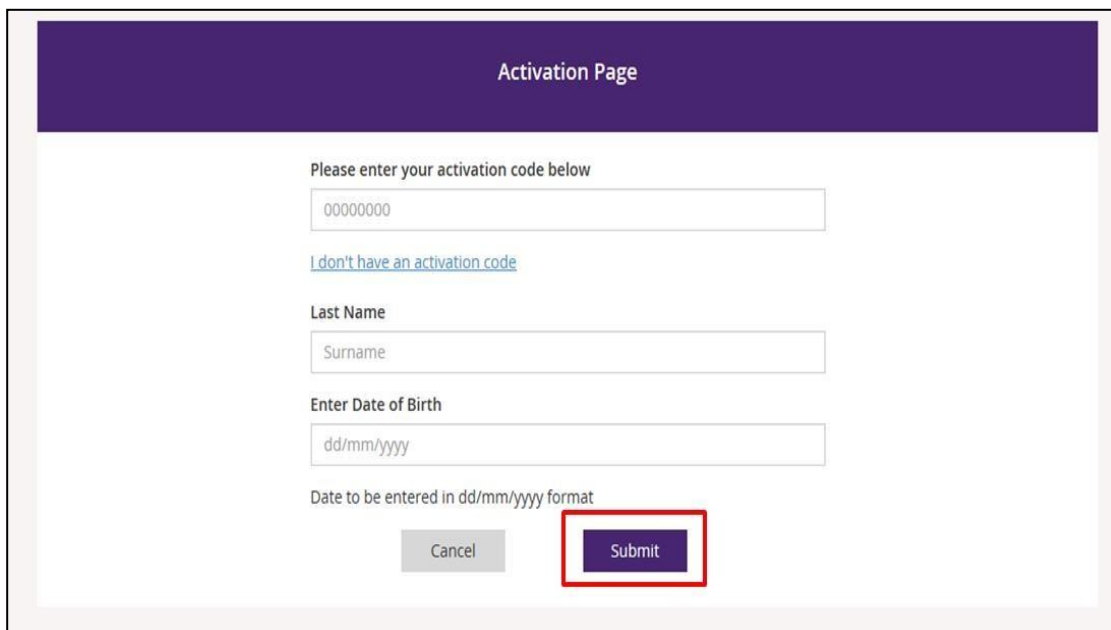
Activation Page

Please enter your activation code below

00000000

I don't have an activation code

Last Name

Surname

Enter Date of Birth

dd/mm/yyyy

Date to be entered in dd/mm/yyyy format

Cancel

Submit